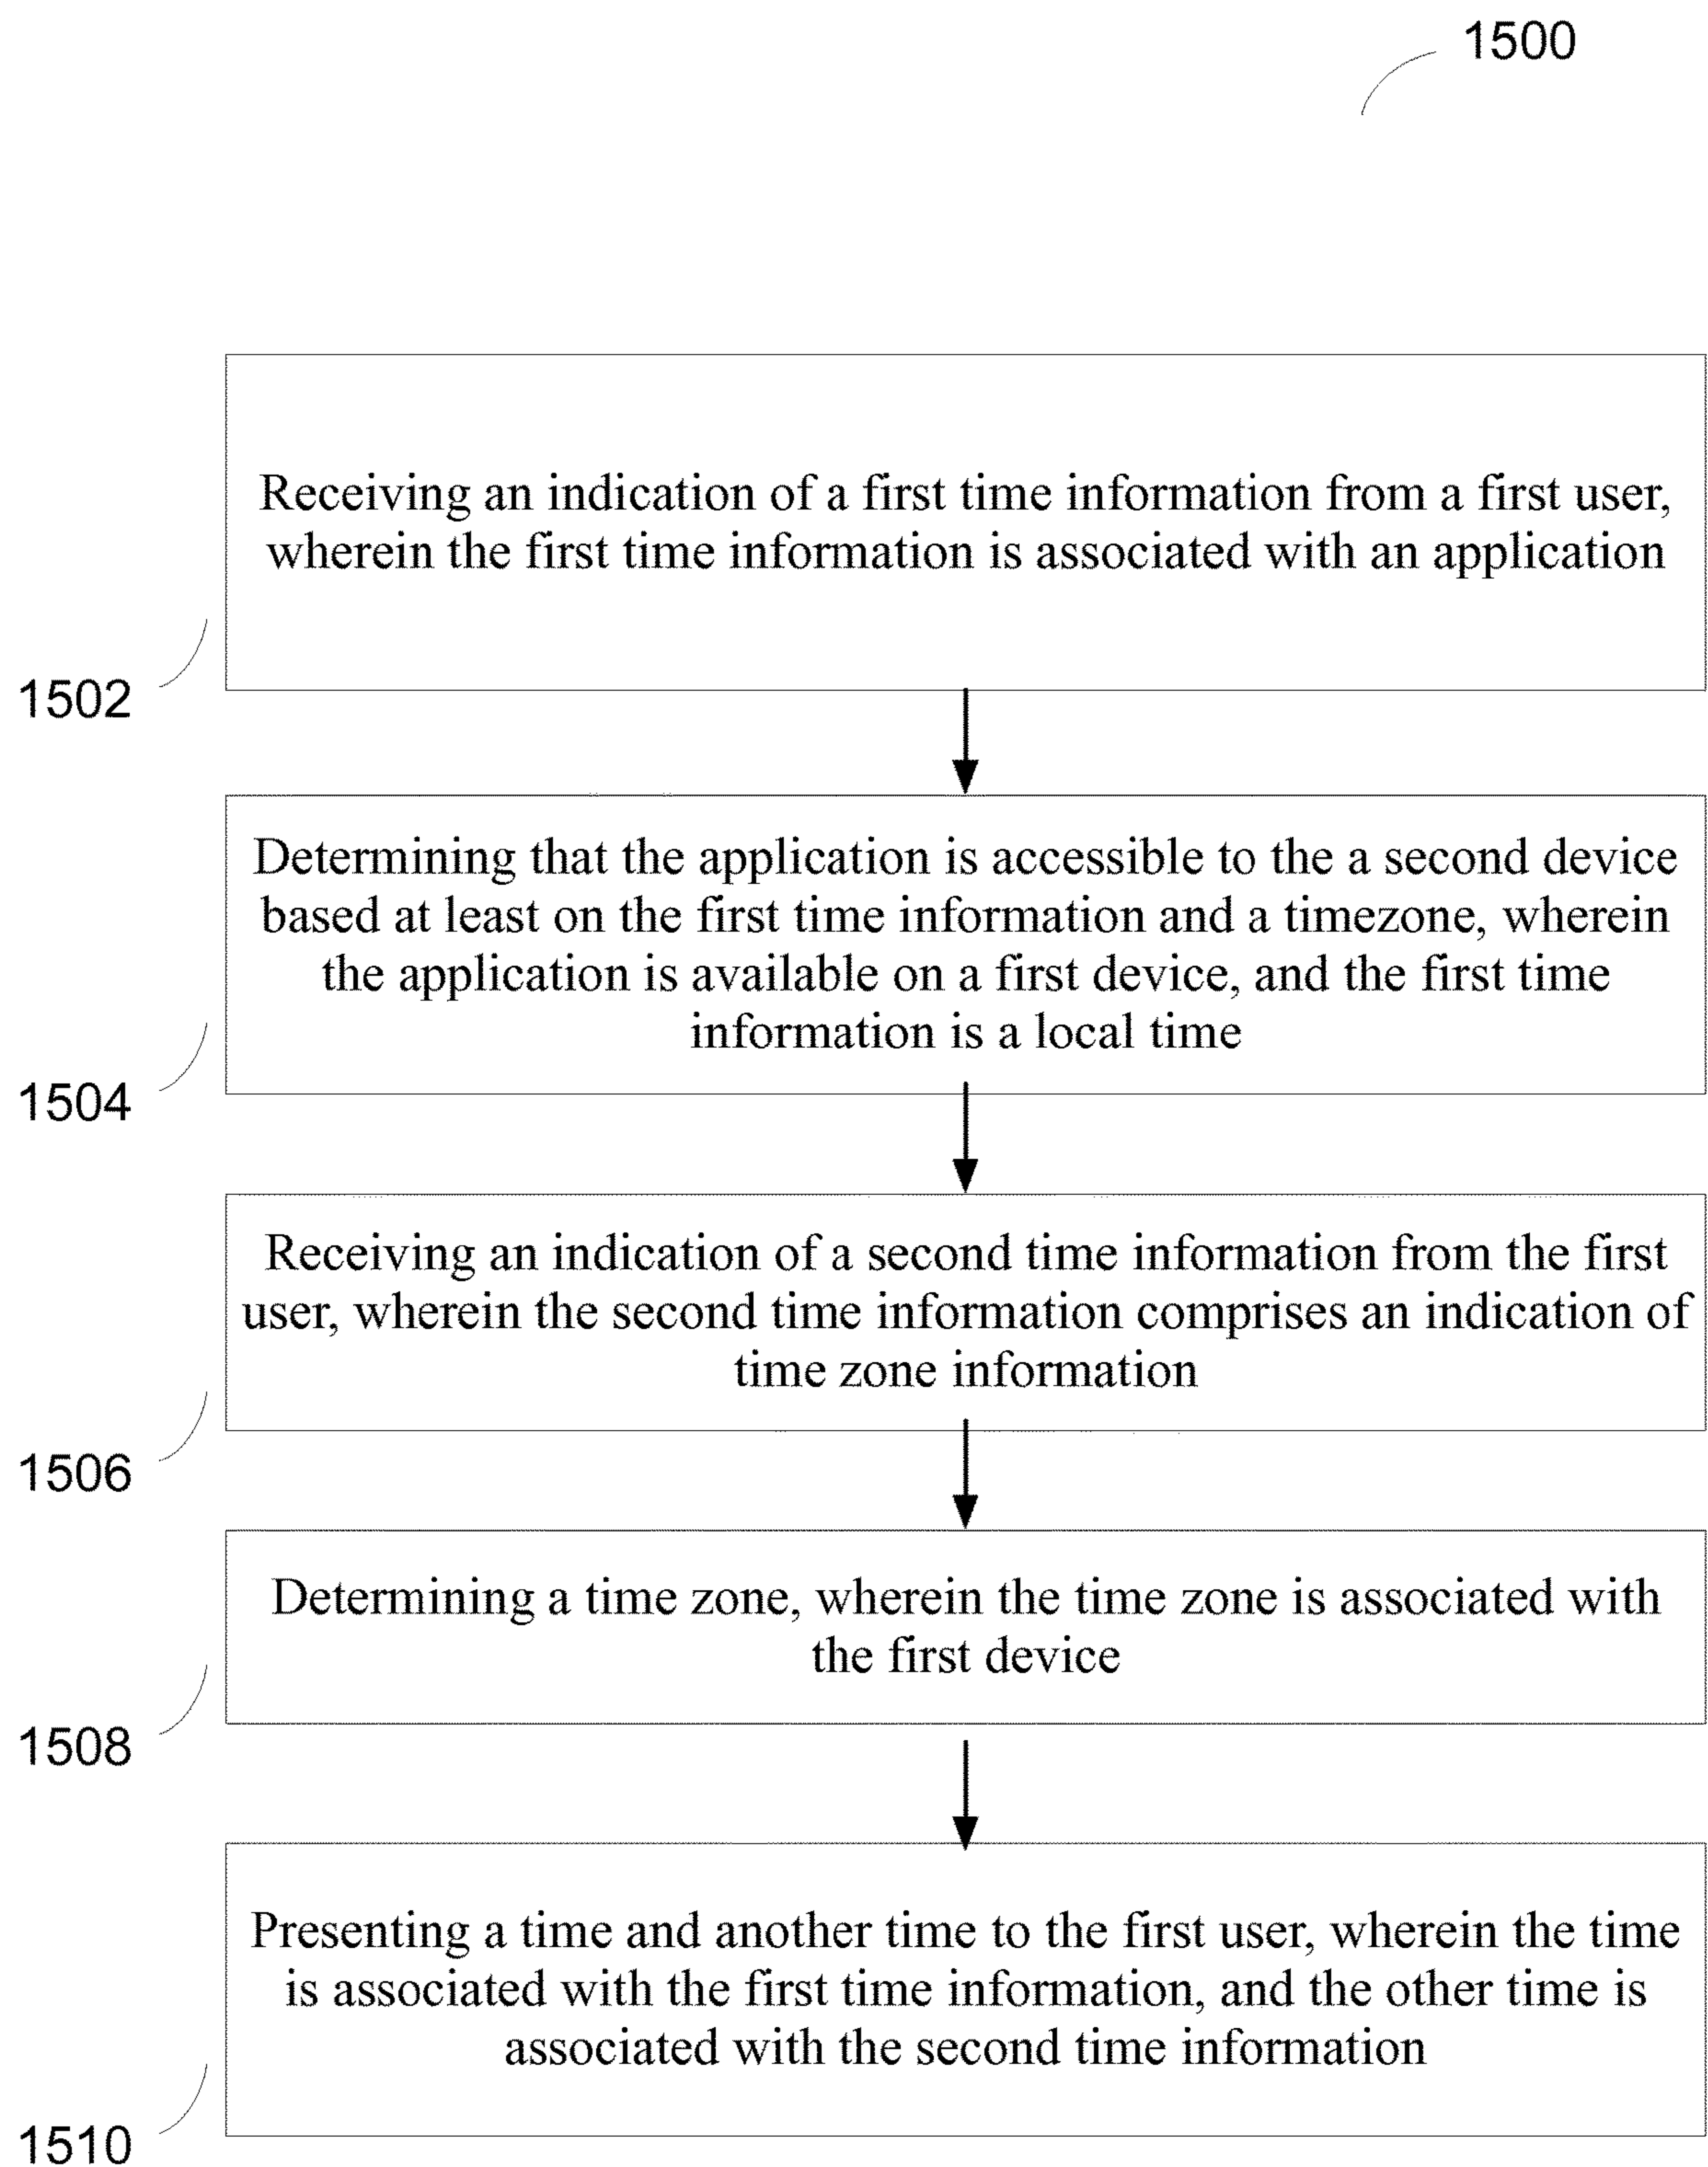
1500

Receiving an indication of a first time information from a first user, wherein the first time information is associated with an application

1502

Determining that the application is accessible to the a second device based at least on the first time information and a timezone, wherein the application is available on a first device, and the first time information is a local time

1504

Receiving an indication of a second time information from the first user, wherein the second time information comprises an indication of time zone information

1506

Determining a time zone, wherein the time zone is associated with the first device

1508

Presenting a time and another time to the first user, wherein the time is associated with the first time information, and the other time is associated with the second time information

1510